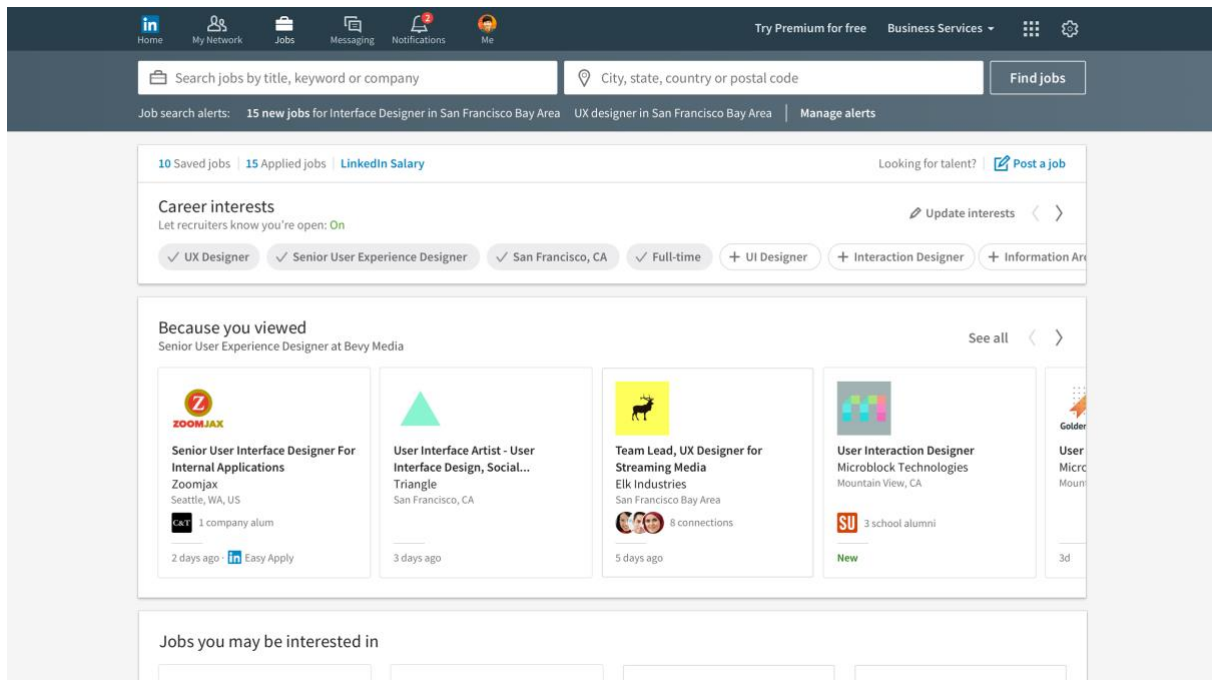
in Home
My Network
Jobs
Messaging
2
Notifications
Me
Try Premium for free
Business Services

Search jobs by title, keyword or company
City, state, country or postal code
Find jobs

Job search alerts: 15 new jobs for Interface Designer in San Francisco Bay Area UX designer in San Francisco Bay Area | Manage alerts

10 Saved jobs | 15 Applied jobs | LinkedIn Salary
Looking for talent? Post a job

Career interests
Let recruiters know you're open: On
Update interests

✓ UX Designer ✓ Senior User Experience Designer ✓ San Francisco, CA ✓ Full-time + UI Designer + Interaction Designer + Information Ar

Because you viewed
Senior User Experience Designer at Bevy Media
See all

ZOOMJAX
Senior User Interface Designer For Internal Applications
Zoomjax
Seattle, WA, US
C&T 1 company alum
2 days ago · in Easy Apply

User Interface Artist - User Interface Design, Social...
Triangle
San Francisco, CA
3 days ago

Team Lead, UX Designer for Streaming Media
Elk Industries
San Francisco Bay Area
8 connections
5 days ago

User Interaction Designer
Microblock Technologies
Mountain View, CA
SU 3 school alumni
New

Golder
User
Micro
Mount
3d

Jobs you may be interested in